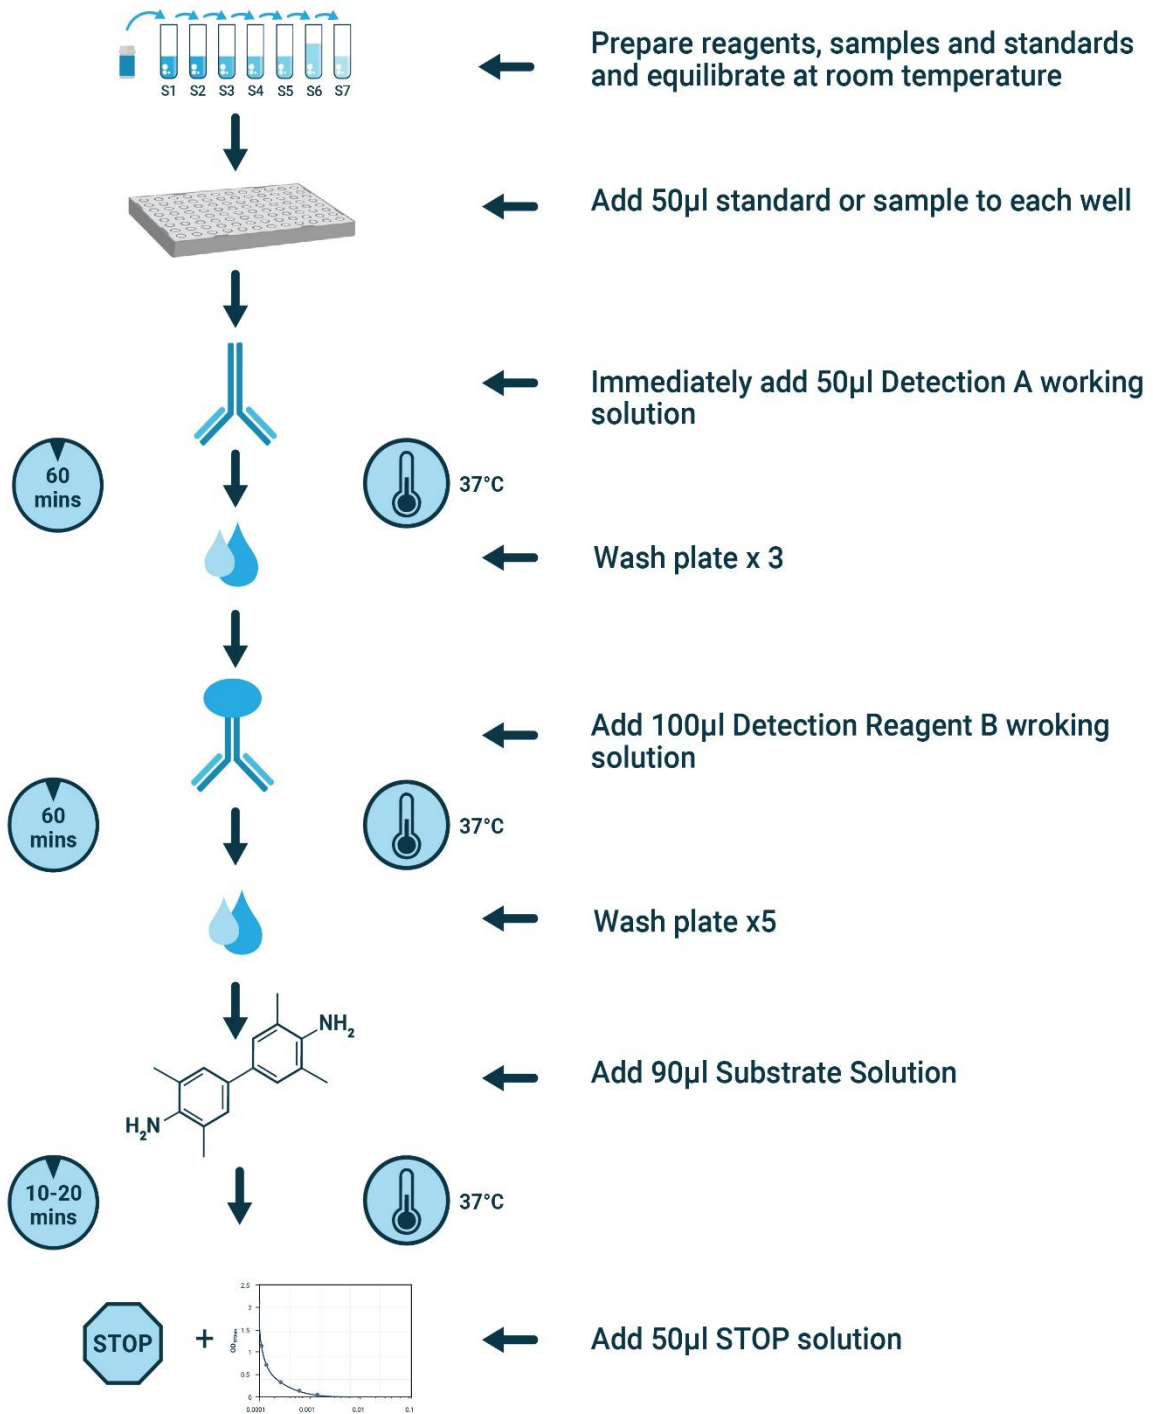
S1 S2 S3 S4 S5 S6 S7

Prepare reagents, samples and standards and equilibrate at room temperature

Add 50µl standard or sample to each well

Immediately add 50µl Detection A working solution

60 mins

37°C

Wash plate x 3

Add 100µl Detection Reagent B wroking solution

60 mins

37°C

Wash plate x5

$NH_2$

$H_2N$

Add 90µl Substrate Solution

10-20 mins

37°C

STOP +

2.5
2
1.5
1
0.5
0

0.0001 0.001 0.01 0.1

Add 50µl STOP solution